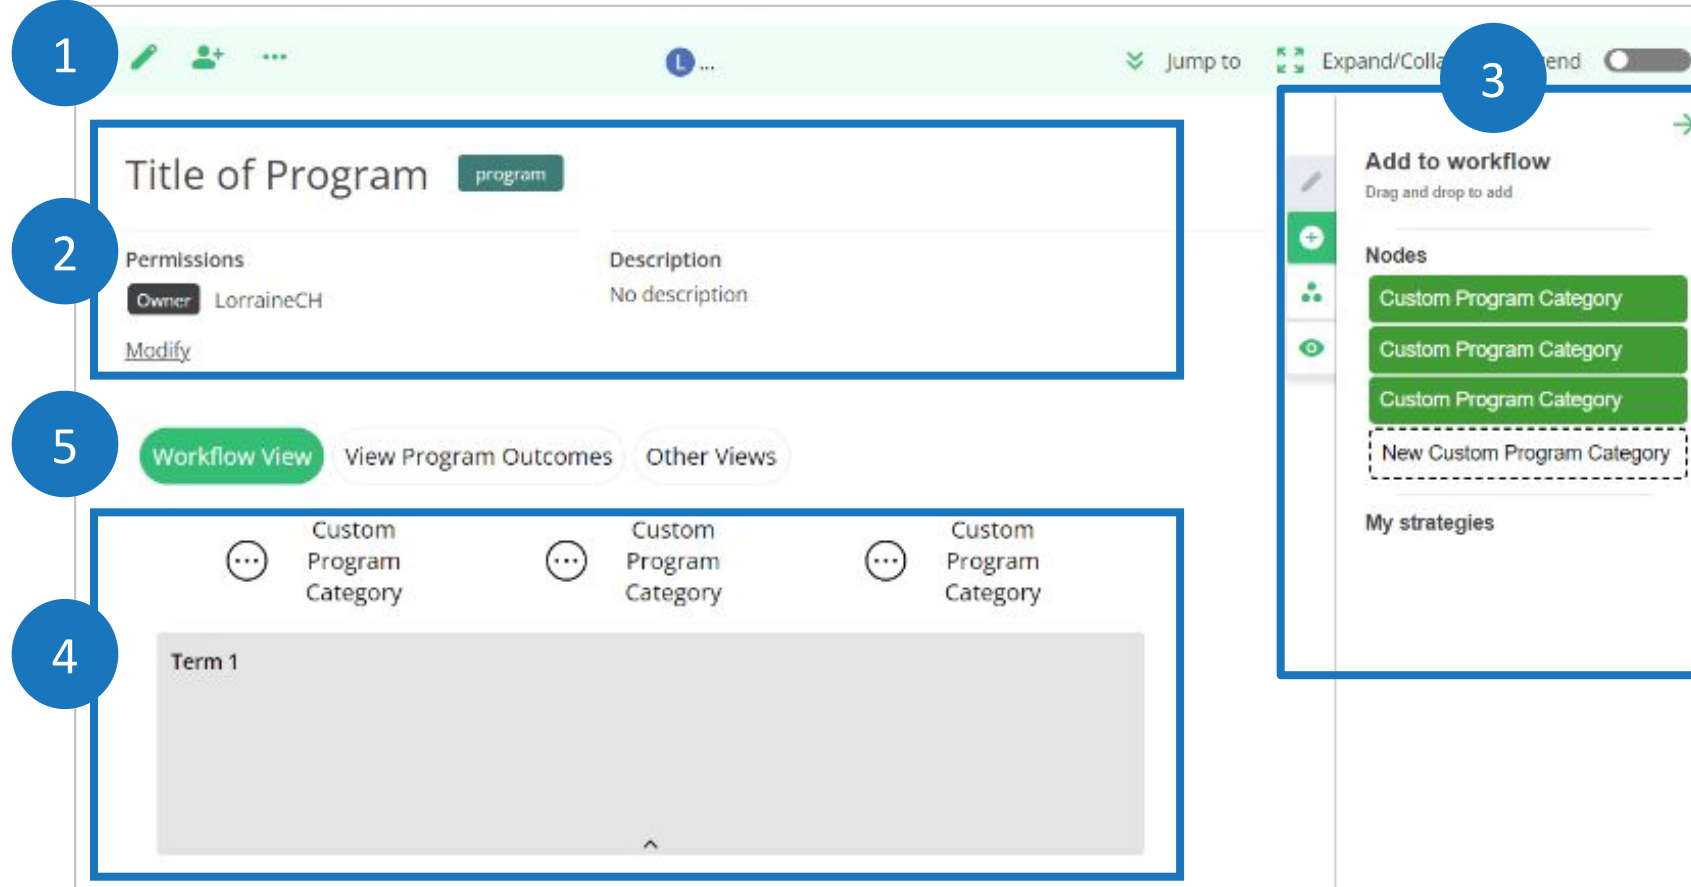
1

L ...

Jump to

Expand/Colla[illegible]

3

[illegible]end

Title of Program program

2

Permissions

Owner LorraineCH

Modify

Description

No description

Add to workflow

Drag and drop to add

Nodes

Custom Program Category

Custom Program Category

Custom Program Category

New Custom Program Category

My strategies

5

Workflow View

View Program Outcomes

Other Views

Custom Program Category

Custom Program Category

Custom Program Category

4

Term 1